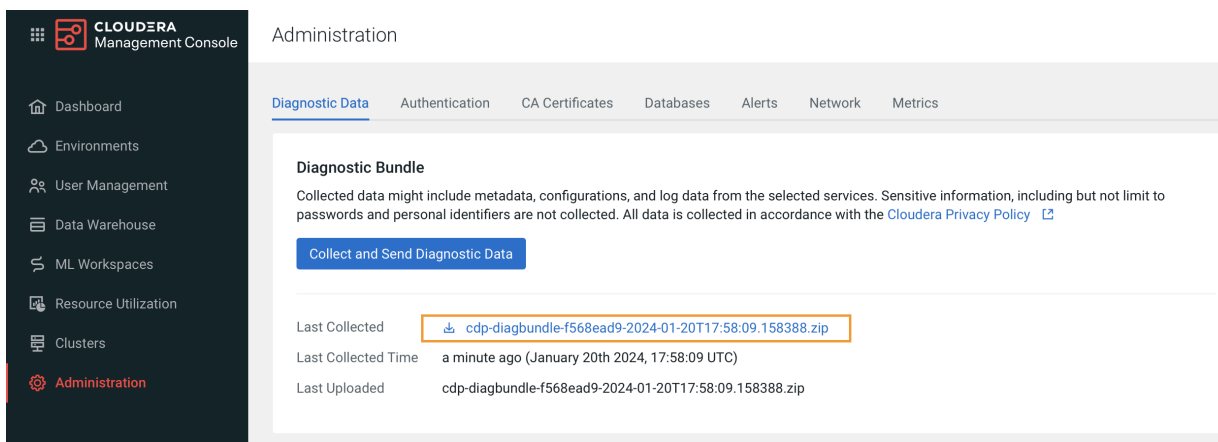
CLOUDERA
Management Console

Administration

Dashboard
Environments
User Management
Data Warehouse
ML Workspaces
Resource Utilization
Clusters
Administration

Diagnostic Data | Authentication | CA Certificates | Databases | Alerts | Network | Metrics

Diagnostic Bundle

Collected data might include metadata, configurations, and log data from the selected services. Sensitive information, including but not limit to passwords and personal identifiers are not collected. All data is collected in accordance with the Cloudera Privacy Policy

Collect and Send Diagnostic Data

| | |
|---|---|
| Last Collected | cdp-diagbundle-f568ead9-2024-01-20T17:58:09.158388.zip |
| Last Collected Time | a minute ago (January 20th 2024, 17:58:09 UTC) |
| Last Uploaded | cdp-diagbundle-f568ead9-2024-01-20T17:58:09.158388.zip |